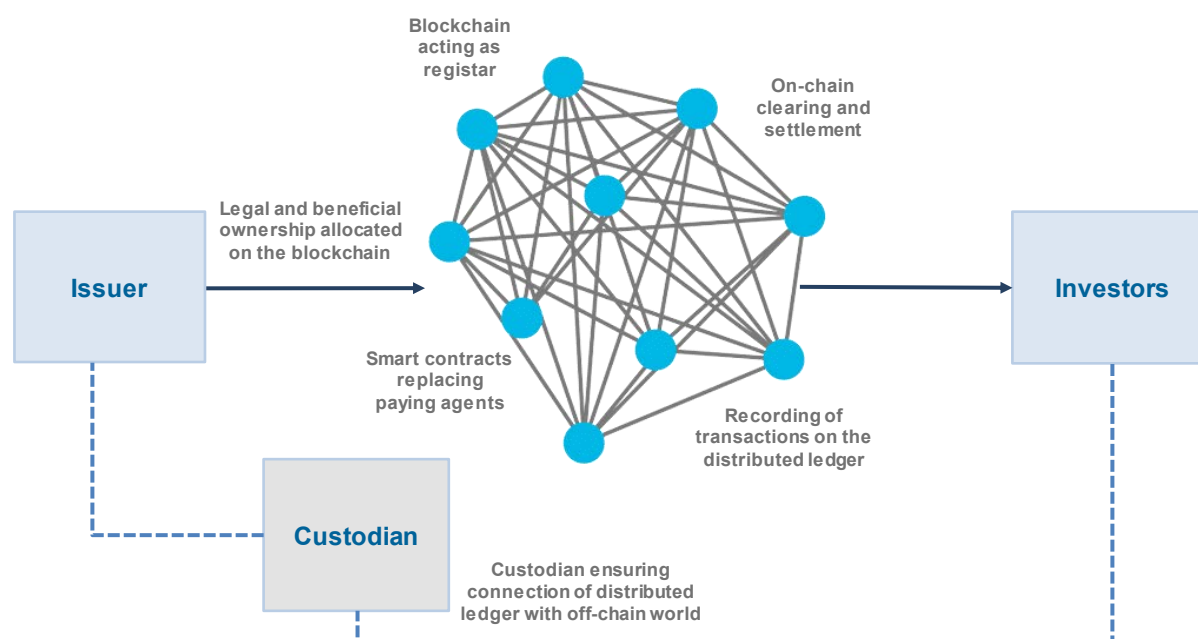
Blockchain acting as registar

On-chain clearing and settlement

Legal and beneficial ownership allocated on the blockchain

Issuer

Investors

Smart contracts replacing paying agents

Recording of transactions on the distributed ledger

Custodian

Custodian ensuring connection of distributed ledger with off-chain world